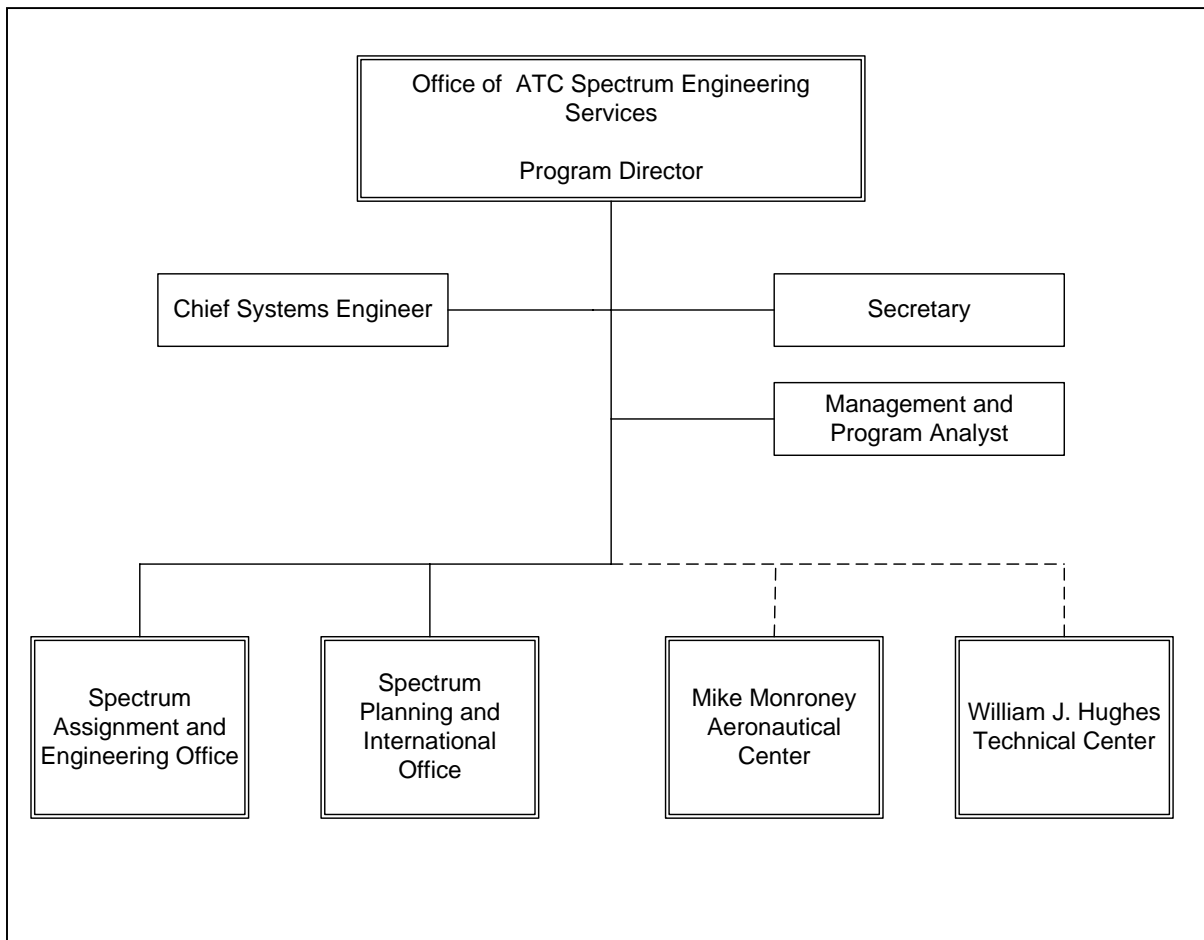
Office of ATC Spectrum Engineering Services

Program Director

Chief Systems Engineer

Secretary

Management and Program Analyst

Spectrum Assignment and Engineering Office

Spectrum Planning and International Office

Mike Monroney Aeronautical Center

William J. Hughes Technical Center